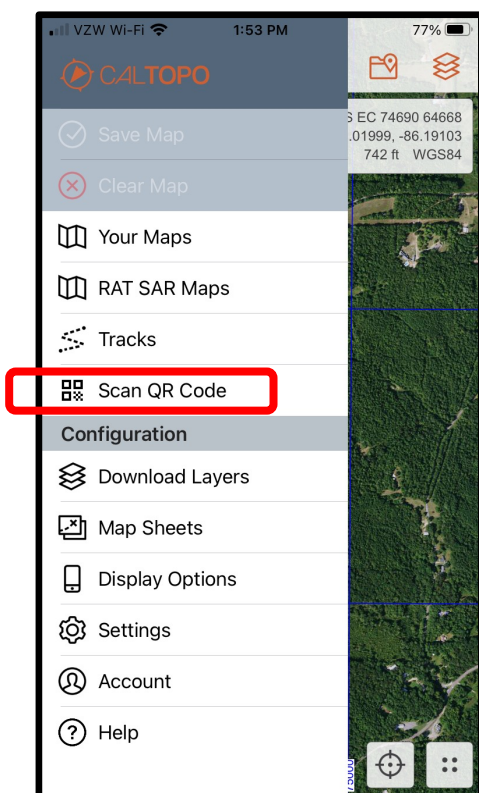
VZW Wi-Fi 1:53 PM 77%

CALTOPO

Save Map

Clear Map

Your Maps

RAT SAR Maps

Tracks

Scan QR Code

Configuration

Download Layers

Map Sheets

Display Options

Settings

Account

Help

S EC 74690 64668
.01999, -86.19103
742 ft WGS84